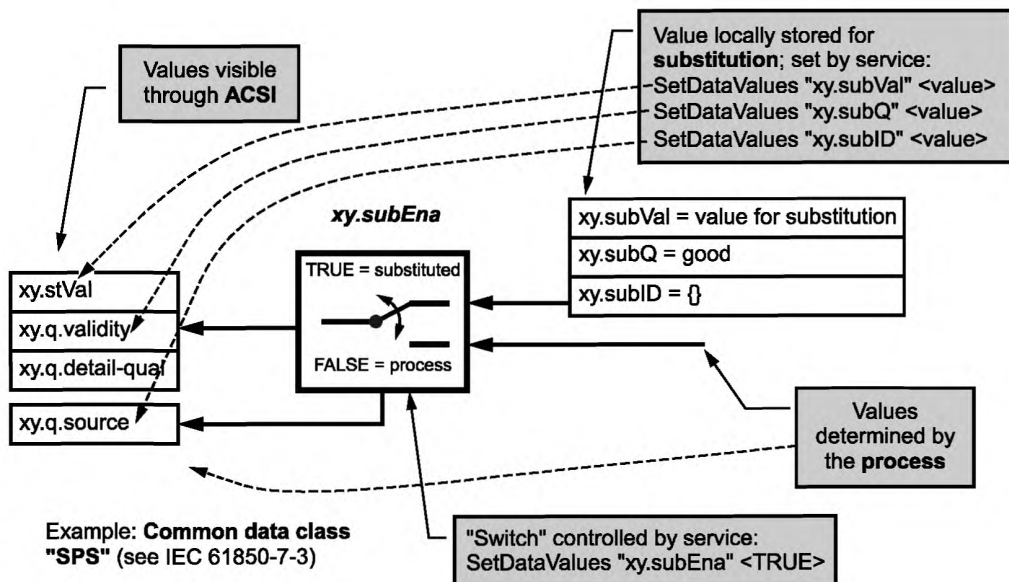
Values visible through **ACSI**

Value locally stored for **substitution**; set by service:
SetDataValues "xy.subVal" <value>
SetDataValues "xy.subQ" <value>
SetDataValues "xy.subID" <value>

*xy.subEna*

xy.subVal = value for substitution
xy.subQ = good
xy.subID = {}

xy.stVal
xy.q.validity
xy.q.detail-qual

xy.q.source

TRUE = substituted

FALSE = process

Values determined by the **process**

Example: **Common data class "SPS"** (see IEC 61850-7-3)

"Switch" controlled by service:
SetDataValues "xy.subEna" <TRUE>